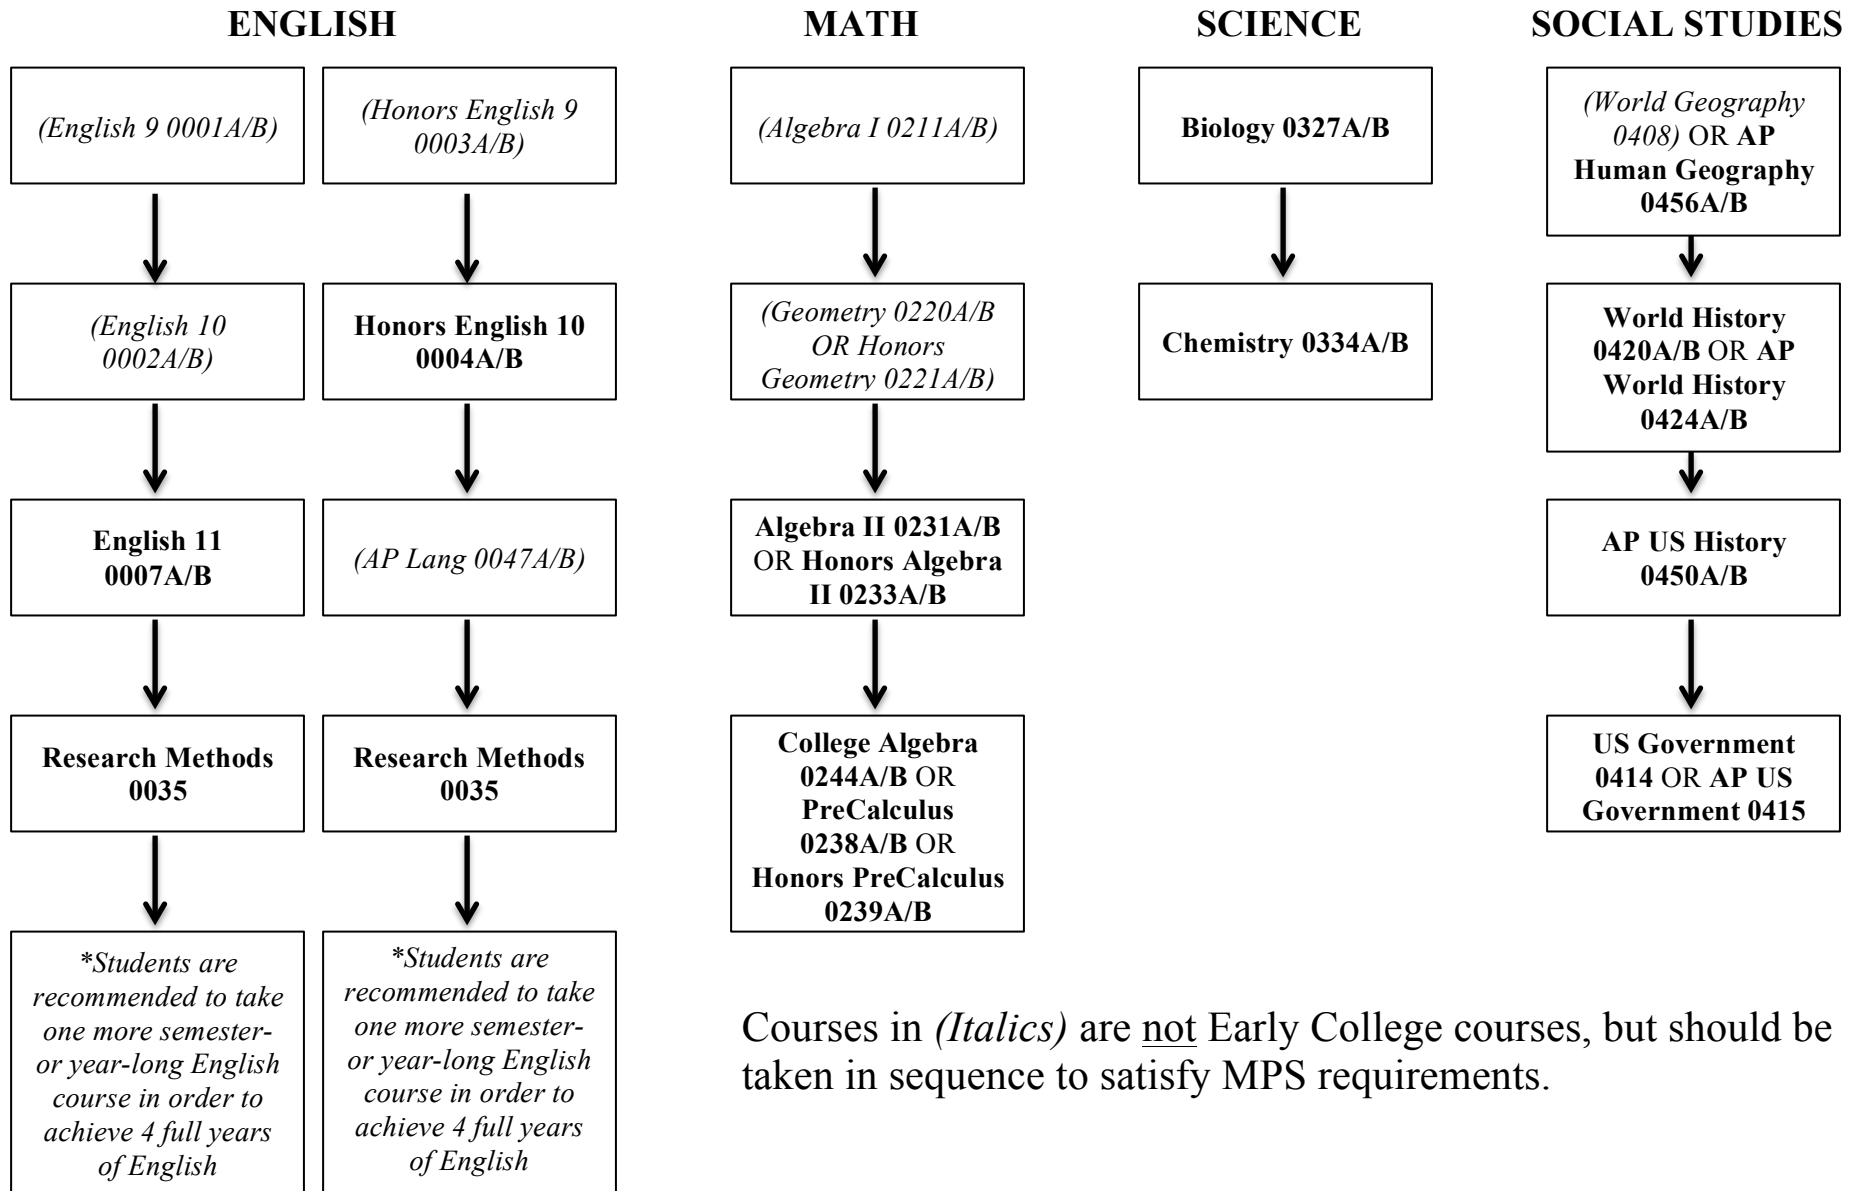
ENGLISH

(English 9 0001A/B)

(English 10 0002A/B)

English 11 0007A/B

Research Methods 0035

*Students are recommended to take one more semester- or year-long English course in order to achieve 4 full years of English

(Honors English 9 0003A/B)

Honors English 10 0004A/B

(AP Lang 0047A/B)

Research Methods 0035

*Students are recommended to take one more semester- or year-long English course in order to achieve 4 full years of English

MATH

(Algebra I 0211A/B)

(Geometry 0220A/B OR Honors Geometry 0221A/B)

Algebra II 0231A/B OR Honors Algebra II 0233A/B

College Algebra 0244A/B OR PreCalculus 0238A/B OR Honors PreCalculus 0239A/B

SCIENCE

Biology 0327A/B

Chemistry 0334A/B

SOCIAL STUDIES

(World Geography 0408) OR AP Human Geography 0456A/B

World History 0420A/B OR AP World History 0424A/B

AP US History 0450A/B

US Government 0414 OR AP US Government 0415

Courses in (Italics) are not Early College courses, but should be taken in sequence to satisfy MPS requirements.